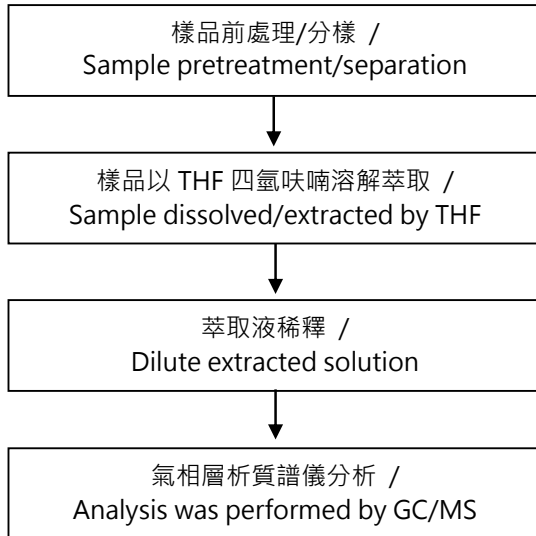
樣品前處理/分樣 /
Sample pretreatment/separation

樣品以 THF 四氫呋喃溶解萃取 /
Sample dissolved/extracted by THF

萃取液稀釋 /
Dilute extracted solution

氣相層析質譜儀分析 /
Analysis was performed by GC/MS